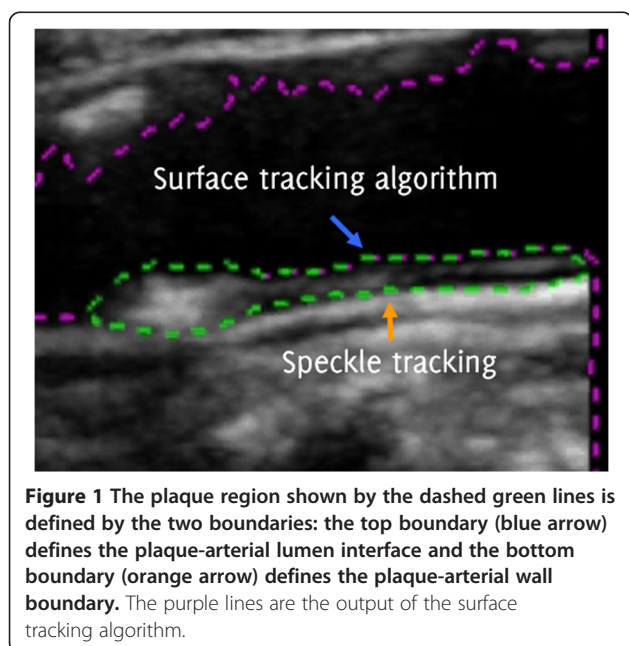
Surface tracking algorithm

Speckle tracking

**Figure 1 The plaque region shown by the dashed green lines is defined by the two boundaries: the top boundary (blue arrow) defines the plaque-arterial lumen interface and the bottom boundary (orange arrow) defines the plaque-arterial wall boundary.** The purple lines are the output of the surface tracking algorithm.